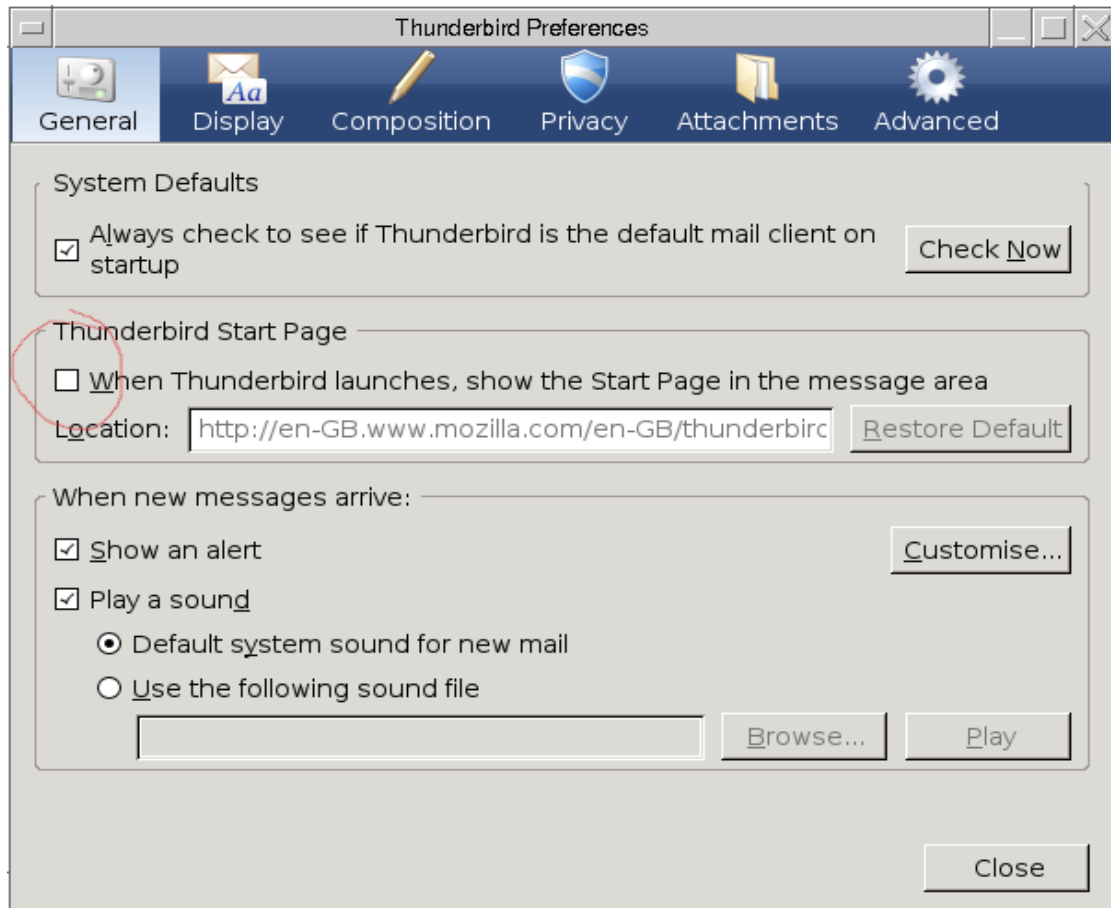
Thunderbird Preferences

General Display Composition Privacy Attachments Advanced

System Defaults

☑ Always check to see if Thunderbird is the default mail client on startup

Check Now

Thunderbird Start Page

☐ When Thunderbird launches, show the Start Page in the message area

Location: http://en-GB.www.mozilla.com/en-GB/thunderbirc

Restore Default

When new messages arrive:

☑ Show an alert

Customise...

☑ Play a sound

Default system sound for new mail

Use the following sound file

Browse...

Play

Close